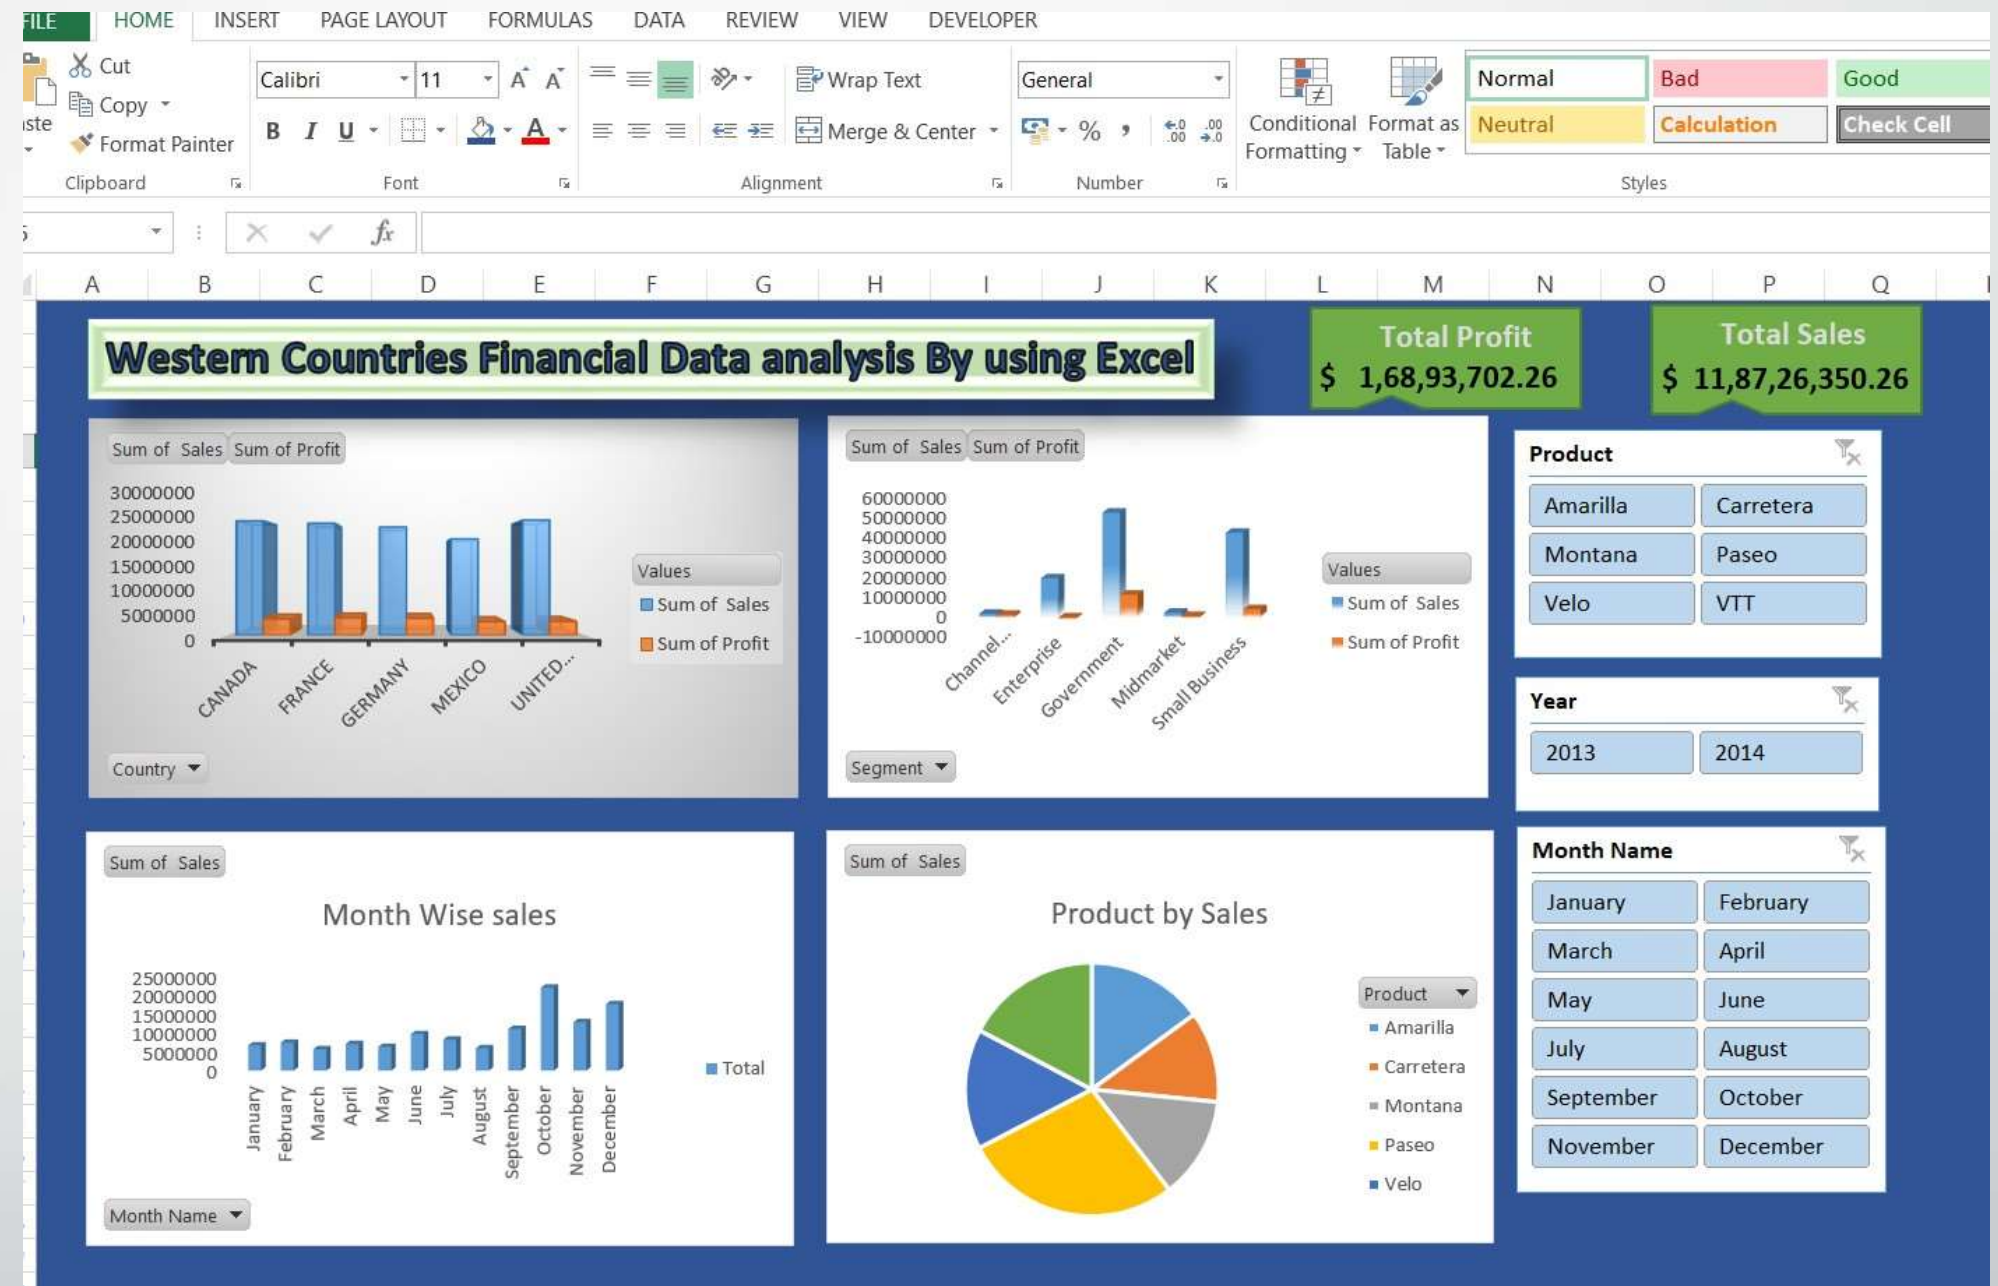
FILE HOME INSERT PAGE LAYOUT FORMULAS DATA REVIEW VIEW DEVELOPER

Cut
Copy
Format Painter
Clipboard

Calibri 11
B I U
Font

Wrap Text
Merge & Center
Alignment

General
% ,
Number

Conditional Formatting
Format as Table

Normal Bad Good
Neutral Calculation Check Cell
Styles

A B C D E F G H I J K L M N O P Q

Western Countries Financial Data analysis By using Excel

Total Profit
$ 1,68,93,702.26

Total Sales
$ 11,87,26,350.26

Sum of Sales Sum of Profit
30000000
25000000
20000000
15000000
10000000
5000000
0
CANADA FRANCE GERMANY MEXICO UNITED...
Values
Sum of Sales
Sum of Profit
Country

Sum of Sales Sum of Profit
60000000
50000000
40000000
30000000
20000000
10000000
0
-10000000
Channel... Enterprise Government Midmarket Small Business
Values
Sum of Sales
Sum of Profit
Segment

Product
Amarilla Carretera
Montana Paseo
Velo VTT

Year
2013 2014

Sum of Sales
Month Wise sales
25000000
20000000
15000000
10000000
5000000
0
January February March April May June July August September October November December
Total
Month Name

Sum of Sales
Product by Sales
Product
Amarilla
Carretera
Montana
Paseo
Velo

Month Name
January February
March April
May June
July August
September October
November December